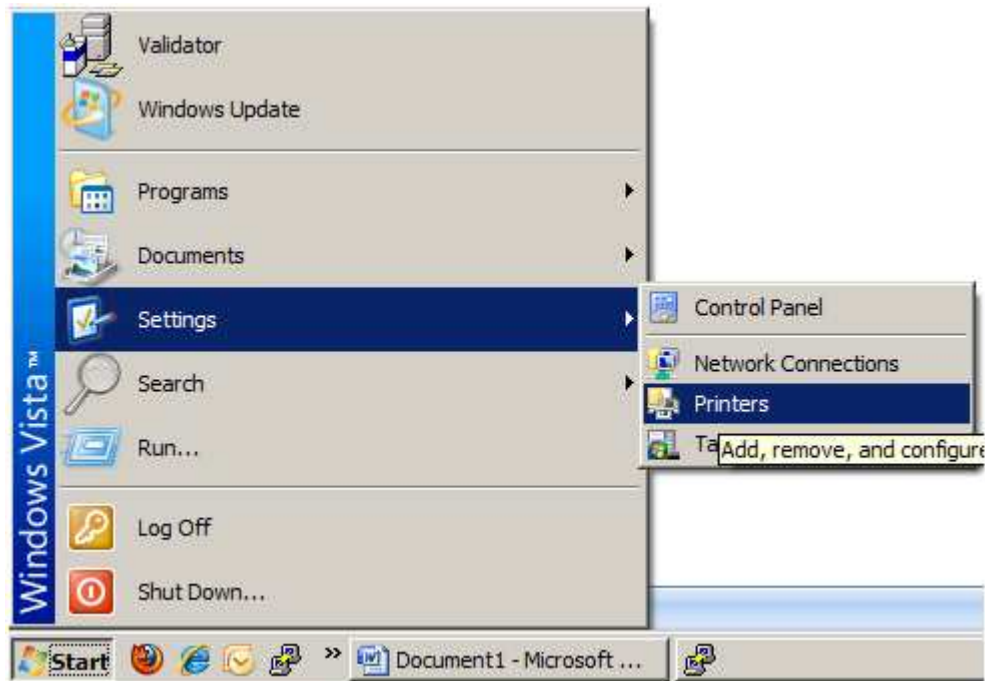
Windows Vista™

Validator
Windows Update
Programs
Documents
Settings
Search
Run...
Log Off
Shut Down...

Control Panel
Network Connections
Printers
Ta
Add, remove, and configure

Start
»
Document1 - Microsoft ...